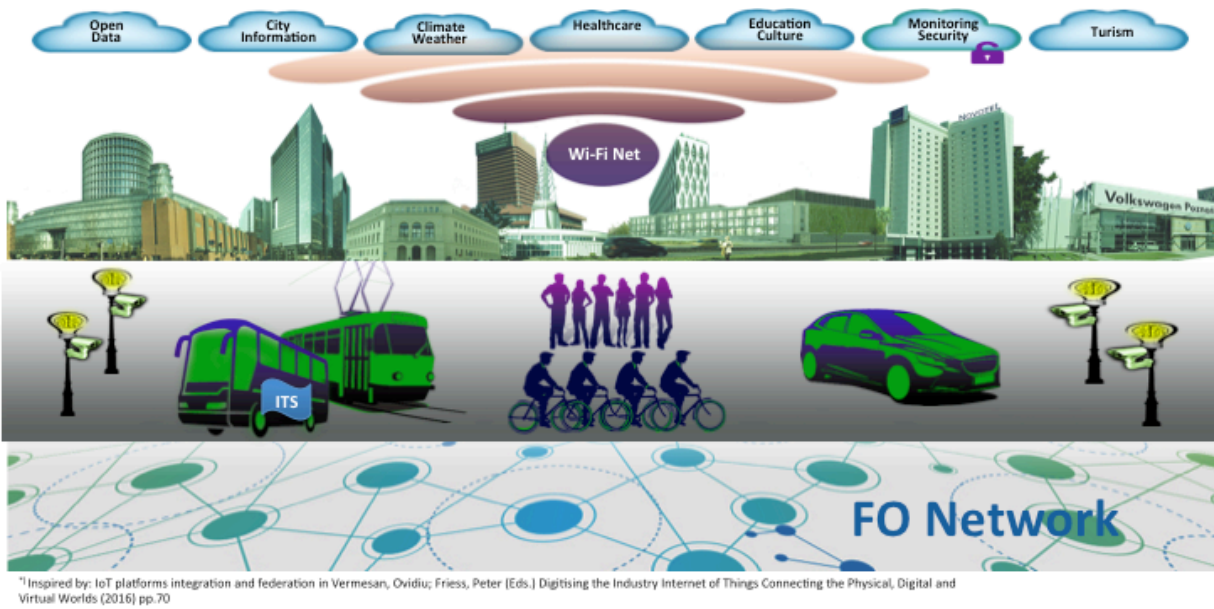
Open Data

City Information

Climate Weather

Healthcare

Education Culture

Monitoring Security

Turism

Wi-Fi Net

NOVOTEL

Volkswagen Pozna

ITS

FO Network

*I Inspired by: IoT platforms integration and federation in Vermesan, Ovidiu; Friess, Peter (Eds.) Digitising the Industry Internet of Things Connecting the Physical, Digital and Virtual Worlds (2016) pp.70